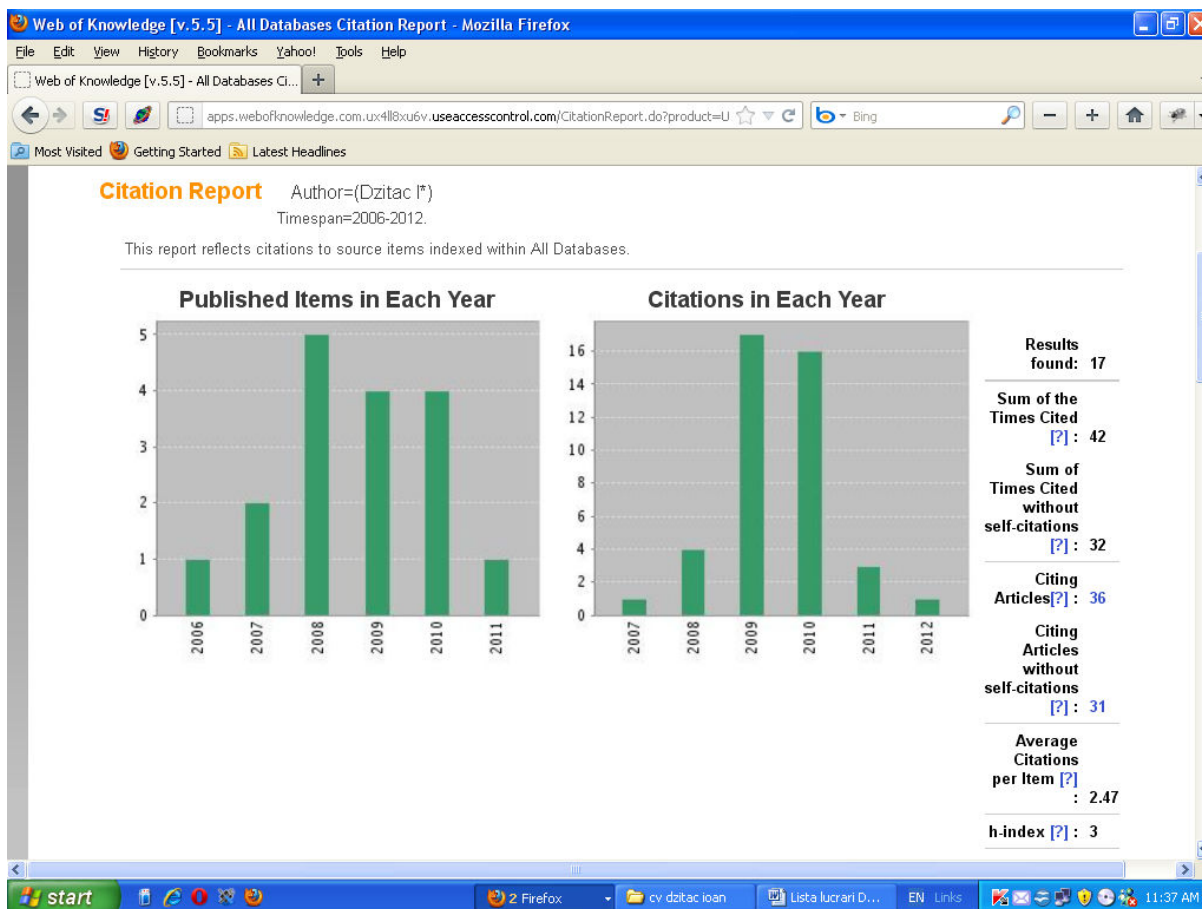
Web of Knowledge [v.5.5] - All Databases Citation Report - Mozilla Firefox

File Edit View History Bookmarks Yahoo! Tools Help

Web of Knowledge [v.5.5] - All Databases Ci...

apps.webofknowledge.com.ux4ll8xu6v.useaccesscontrol.com/CitationReport.do?product=U

Bing

Most Visited Getting Started Latest Headlines

Citation Report Author=(Dzitac I*)
Timespan=2006-2012.

This report reflects citations to source items indexed within All Databases.

Published Items in Each Year

5
4
3
2
1
0
2006 2007 2008 2009 2010 2011

Citations in Each Year

16
14
12
10
8
6
4
2
0
2007 2008 2009 2010 2011 2012

Results found: 17

Sum of the Times Cited [?] : 42

Sum of Times Cited without self-citations [?] : 32

Citing Articles[?] : 36

Citing Articles without self-citations [?] : 31

Average Citations per Item [?] : 2.47

h-index [?] : 3

start 2 Firefox cv dzitac ioan Lista lucrari D... EN Links 11:37 AM